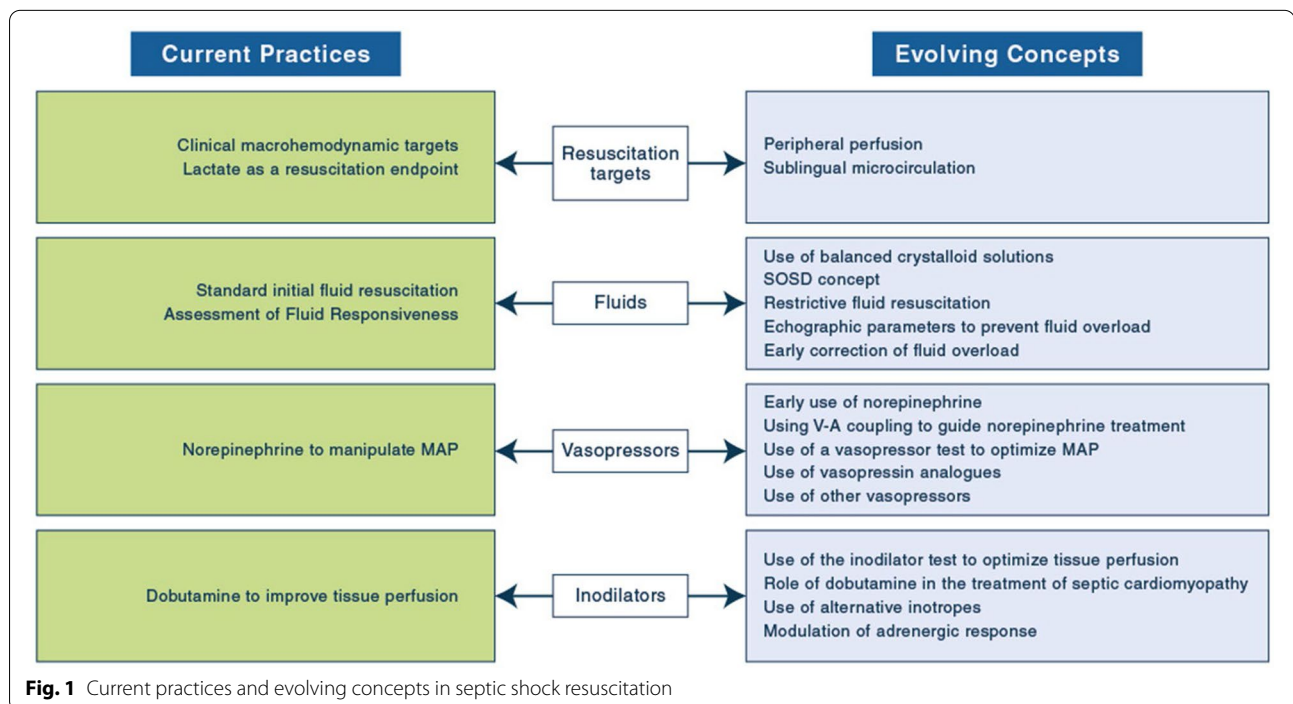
Current Practices

Evolving Concepts

Clinical macrohemodynamic targets
Lactate as a resuscitation endpoint

Resuscitation targets

Peripheral perfusion
Sublingual microcirculation

Standard initial fluid resuscitation
Assessment of Fluid Responsiveness

Fluids

Use of balanced crystalloid solutions
SOSD concept
Restrictive fluid resuscitation
Echographic parameters to prevent fluid overload
Early correction of fluid overload

Norepinephrine to manipulate MAP

Vasopressors

Early use of norepinephrine
Using V-A coupling to guide norepinephrine treatment
Use of a vasopressor test to optimize MAP
Use of vasopressin analogues
Use of other vasopressors

Dobutamine to improve tissue perfusion

Inodilators

Use of the inodilator test to optimize tissue perfusion
Role of dobutamine in the treatment of septic cardiomyopathy
Use of alternative inotropes
Modulation of adrenergic response

**Fig. 1** Current practices and evolving concepts in septic shock resuscitation